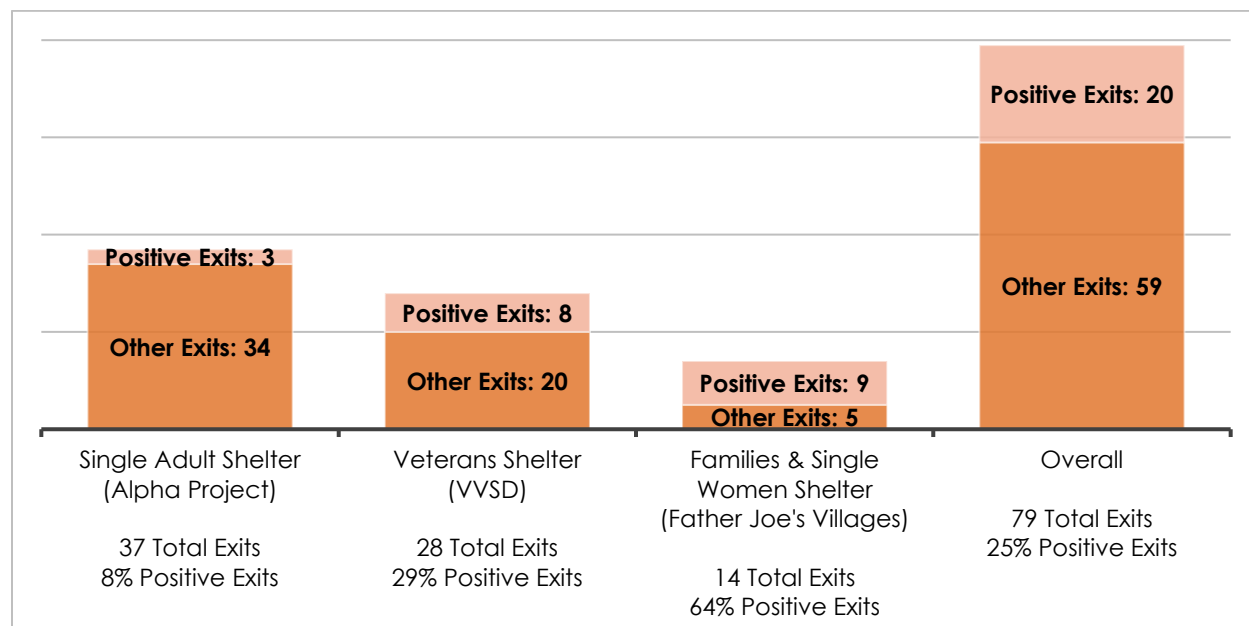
Positive Exits: 3
Other Exits: 34

Positive Exits: 8
Other Exits: 20

Positive Exits: 9
Other Exits: 5

Positive Exits: 20
Other Exits: 59

Single Adult Shelter (Alpha Project)

37 Total Exits
8% Positive Exits

Veterans Shelter (VVSD)

28 Total Exits
29% Positive Exits

Families & Single Women Shelter (Father Joe's Villages)

14 Total Exits
64% Positive Exits

Overall

79 Total Exits
25% Positive Exits